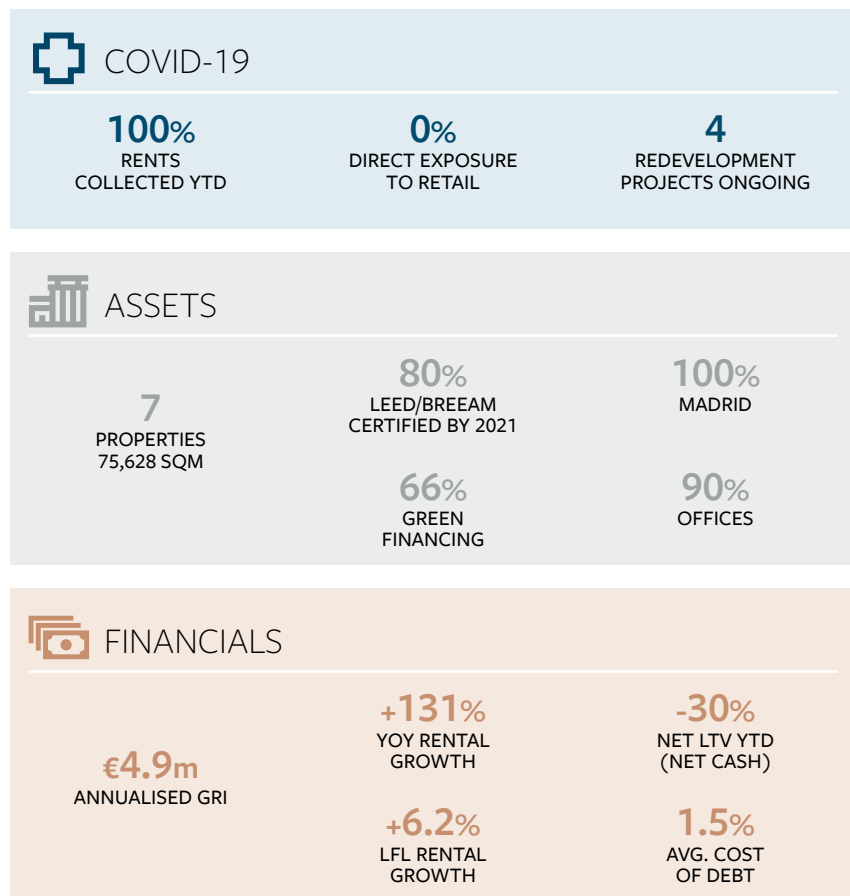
COVID-19

100%
RENTS COLLECTED YTD

0%
DIRECT EXPOSURE TO RETAIL

4
REDEVELOPMENT PROJECTS ONGOING

ASSETS

7
PROPERTIES
75,628 SQM

80%
LEED/BREEAM CERTIFIED BY 2021

100%
MADRID

66%
GREEN FINANCING

90%
OFFICES

FINANCIALS

€4.9m
ANNUALISED GRI

+131%
YOY RENTAL GROWTH

-30%
NET LTV YTD (NET CASH)

+6.2%
LFL RENTAL GROWTH

1.5%
AVG. COST OF DEBT